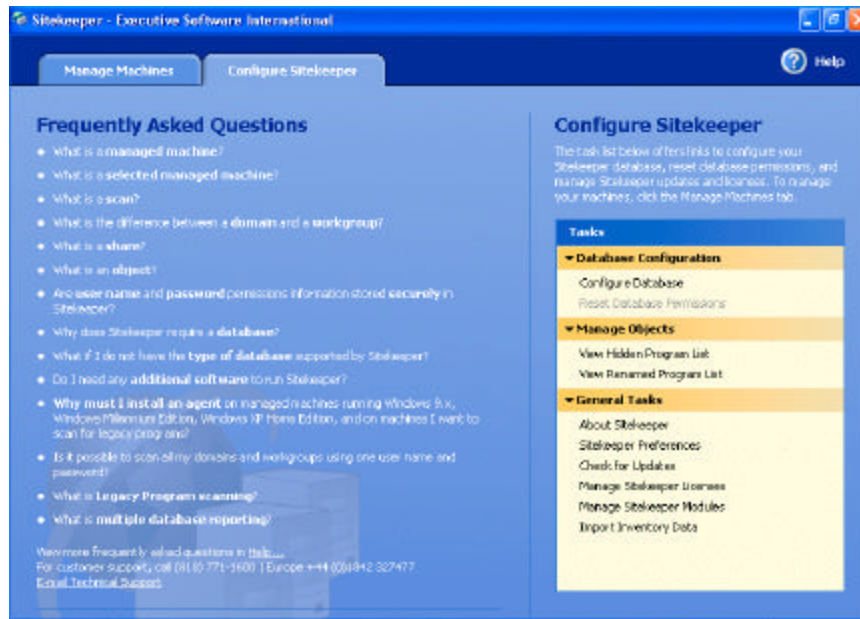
Sitekeeper - Executive Software International

Manage Machines

Configure Sitekeeper

Help

Frequently Asked Questions

- What is a managed machine?
- What is a selected managed machine?
- What is a scan?
- What is the difference between a domain and a workgroup?
- What is a share?
- What is an object?
- Are user name and password permissions information stored securely in Sitekeeper?
- Why does Sitekeeper require a database?
- What if I do not have the type of database supported by Sitekeeper?
- Do I need any additional software to run Sitekeeper?
- Why must I install an agent on managed machines running Windows 9.x, Windows Millennium Edition, Windows XP Home Edition, and on machines I want to scan for legacy programs?
- Is it possible to scan all my domains and workgroups using one user name and password?
- What is Legacy Program scanning?
- What is multiple database reporting?

View more frequently asked questions in Help...
For customer support, call (818) 771-1600 | Europe +44 (0)1842 327477
E-mail Technical Support

Configure Sitekeeper

The task list below offers links to configure your Sitekeeper database, reset database permissions, and manage Sitekeeper updates and licenses. To manage your machines, click the Manage Machines tab.

Tasks

Database Configuration
Configure Database
Reset Database Permissions

Manage Objects
View Hidden Program List
View Renamed Program List

General Tasks
About Sitekeeper
Sitekeeper Preferences
Check for Updates
Manage Sitekeeper Licenses
Manage Sitekeeper Modules
Import Inventory Data